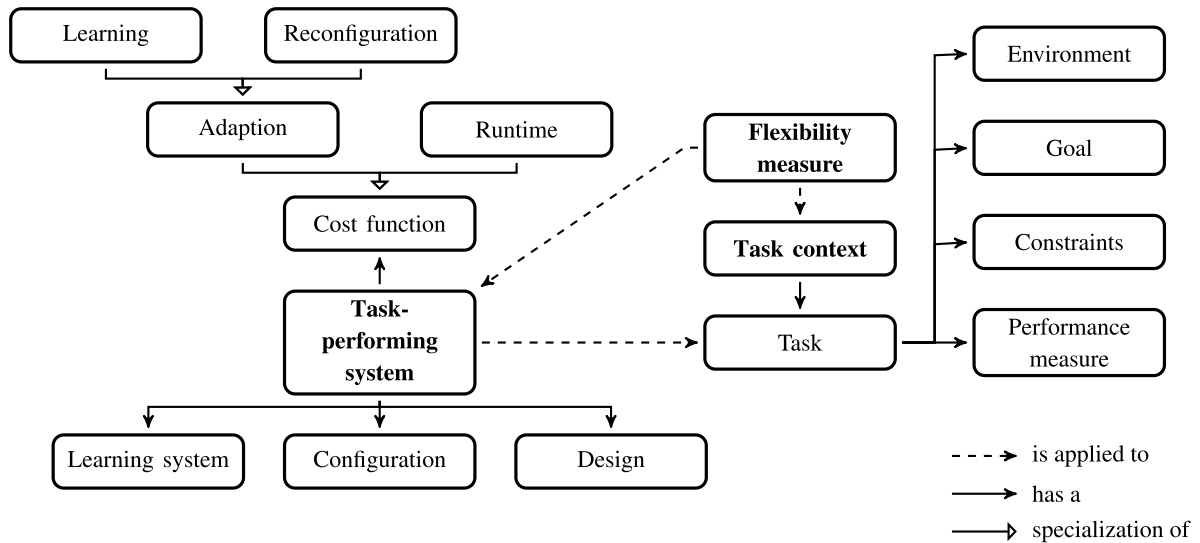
Learning

Reconfiguration

Adaption

Runtime

Cost function

Task-performing system

Learning system

Configuration

Design

Flexibility measure

Task context

Task

Environment

Goal

Constraints

Performance measure

is applied to

has a

specialization of